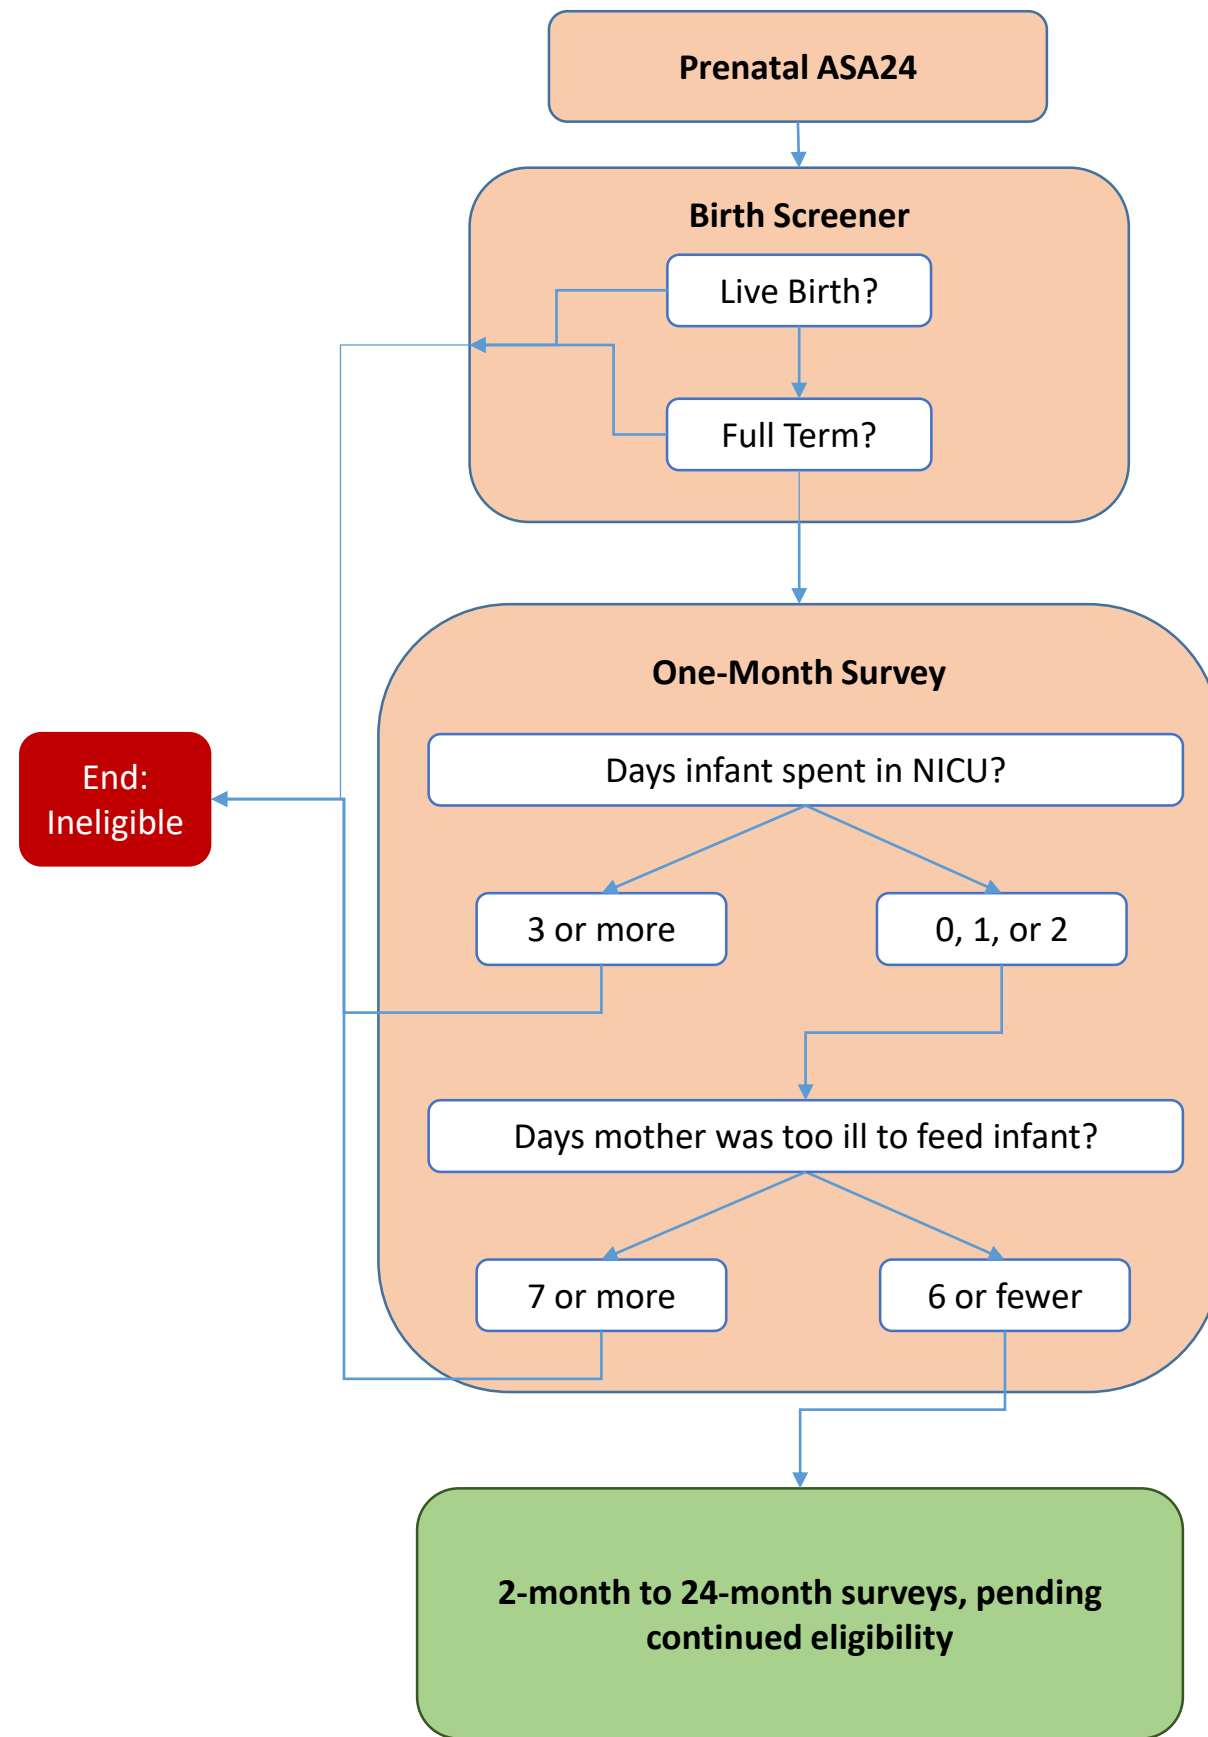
Prenatal ASA24

Birth Screener

Live Birth?

Full Term?

End: Ineligible

One-Month Survey

Days infant spent in NICU?

3 or more

0, 1, or 2

Days mother was too ill to feed infant?

7 or more

6 or fewer

2-month to 24-month surveys, pending continued eligibility